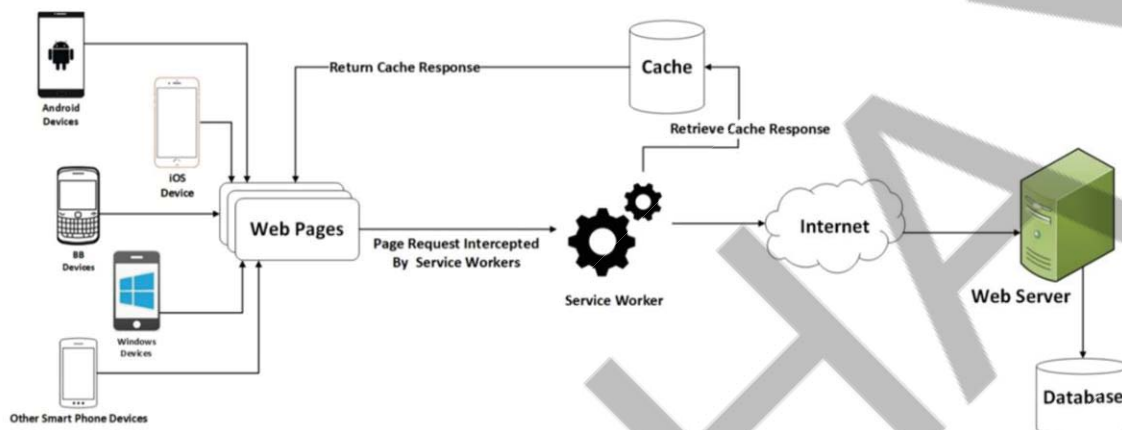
Android Devices

iOS Device

BB Devices

Windows Devices

Other Smart Phone Devices

Return Cache Response

Cache

Retrieve Cache Response

Web Pages

Page Request Intercepted By Service Workers

Service Worker

Internet

Web Server

Database